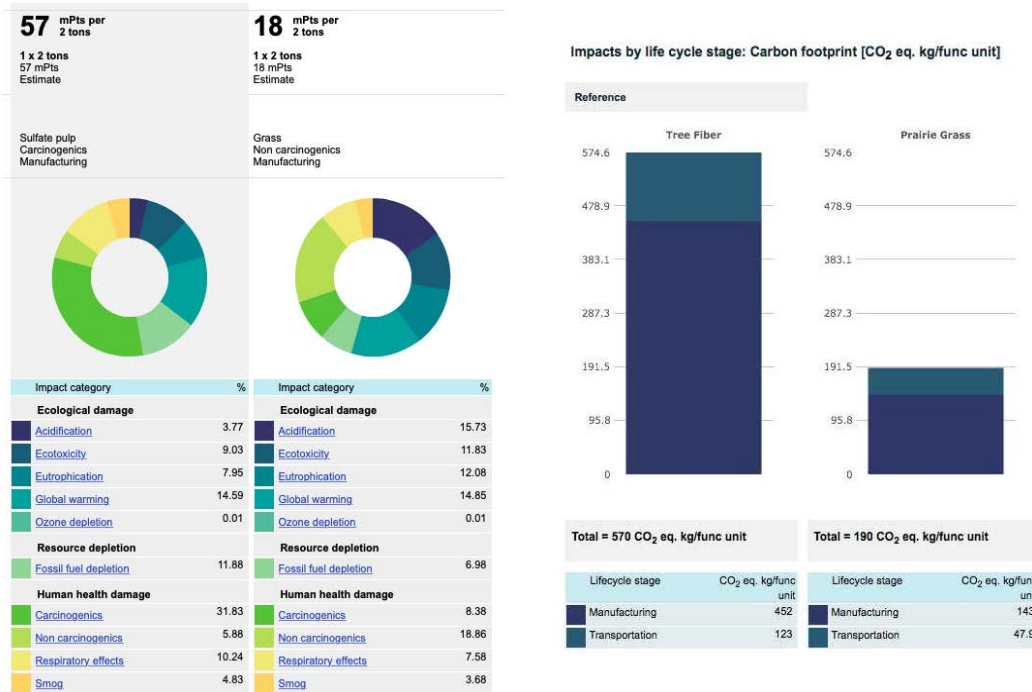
57 mPts per 2 tons

1 x 2 tons
57 mPts
Estimate

Sulfate pulp
Carcinogenics
Manufacturing

| Impact category | % |
|---|---|
| **Ecological damage** | |
| Acidification | 3.77 |
| Ecotoxicity | 9.03 |
| Eutrophication | 7.95 |
| Global warming | 14.59 |
| Ozone depletion | 0.01 |
| **Resource depletion** | |
| Fossil fuel depletion | 11.88 |
| **Human health damage** | |
| Carcinogenics | 31.83 |
| Non carcinogenics | 5.88 |
| Respiratory effects | 10.24 |
| Smog | 4.83 |

18 mPts per 2 tons

1 x 2 tons
18 mPts
Estimate

Grass
Non carcinogenics
Manufacturing

| Impact category | % |
|---|---|
| **Ecological damage** | |
| Acidification | 15.73 |
| Ecotoxicity | 11.83 |
| Eutrophication | 12.08 |
| Global warming | 14.85 |
| Ozone depletion | 0.01 |
| **Resource depletion** | |
| Fossil fuel depletion | 6.98 |
| **Human health damage** | |
| Carcinogenics | 8.38 |
| Non carcinogenics | 18.86 |
| Respiratory effects | 7.58 |
| Smog | 3.68 |

Impacts by life cycle stage: Carbon footprint [$CO_2$ eq. kg/func unit]

Reference

Tree Fiber

574.6
478.9
383.1
287.3
191.5
95.8
0

Prairie Grass

574.6
478.9
383.1
287.3
191.5
95.8
0

Total = 570 $CO_2$ eq. kg/func unit

| Lifecycle stage | $CO_2$ eq. kg/func unit |
|---|---|
| Manufacturing | 452 |
| Transportation | 123 |

Total = 190 $CO_2$ eq. kg/func unit

| Lifecycle stage | $CO_2$ eq. kg/func un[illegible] |
|---|---|
| Manufacturing | 143 |
| Transportation | 47.9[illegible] |